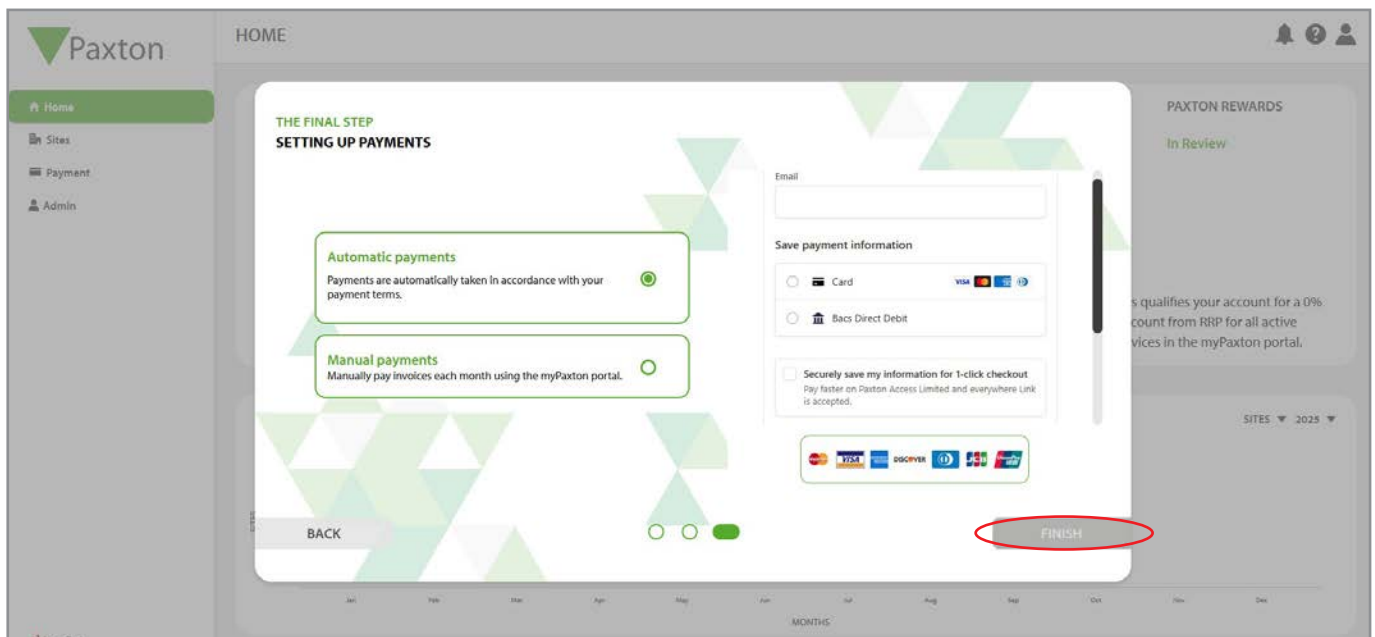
Paxton

HOME

Home
Sites
Payment
Admin

PAXTON REWARDS
In Review

s qualifies your account for a 0% count from RRP for all active vices in the myPaxton portal.

SITES ▼ 2025 ▼

THE FINAL STEP
SETTING UP PAYMENTS

Automatic payments
Payments are automatically taken in accordance with your payment terms.

Manual payments
Manually pay invoices each month using the myPaxton portal.

Email

Save payment information

Card

Bacs Direct Debit

Securely save my information for 1-click checkout
Pay faster on Paxton Access Limited and everywhere Link is accepted.

BACK

FINISH

Jan Feb Mar Apr May Jun Jul Aug Sep Oct Nov Dec

MONTHS